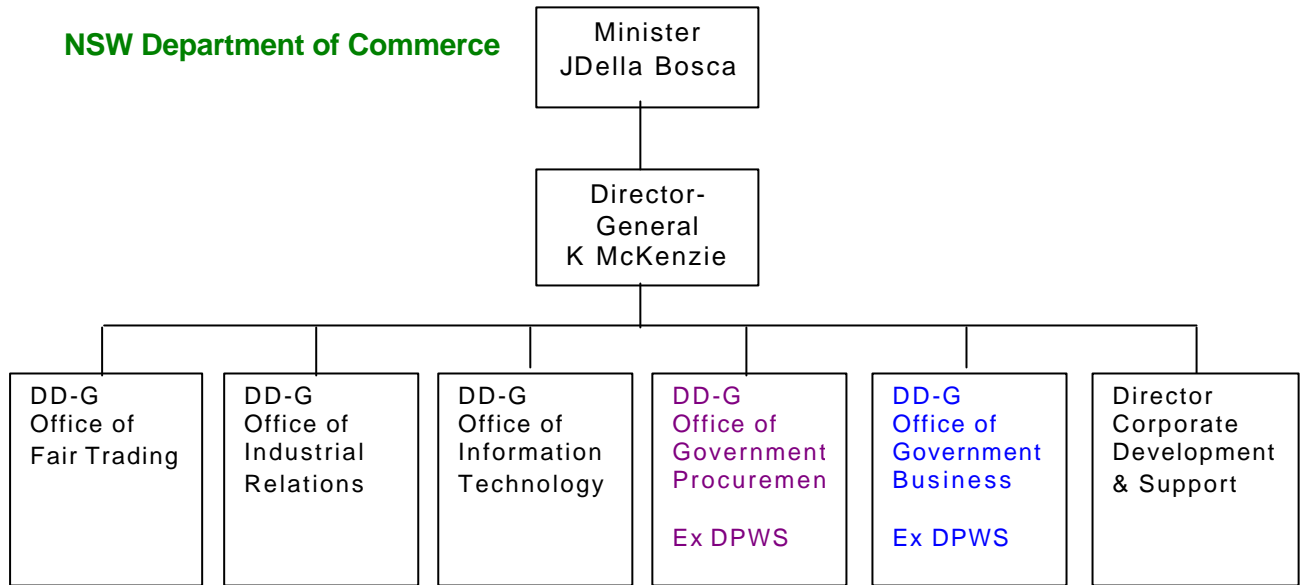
NSW Department of Commerce

Minister
JDella Bosca

Director-General
K McKenzie

DD-G
Office of
Fair Trading

DD-G
Office of
Industrial
Relations

DD-G
Office of
Information
Technology

DD-G
Office of
Government
Procuremen

Ex DPWS

DD-G
Office of
Government
Business

Ex DPWS

Director
Corporate
Development
& Support